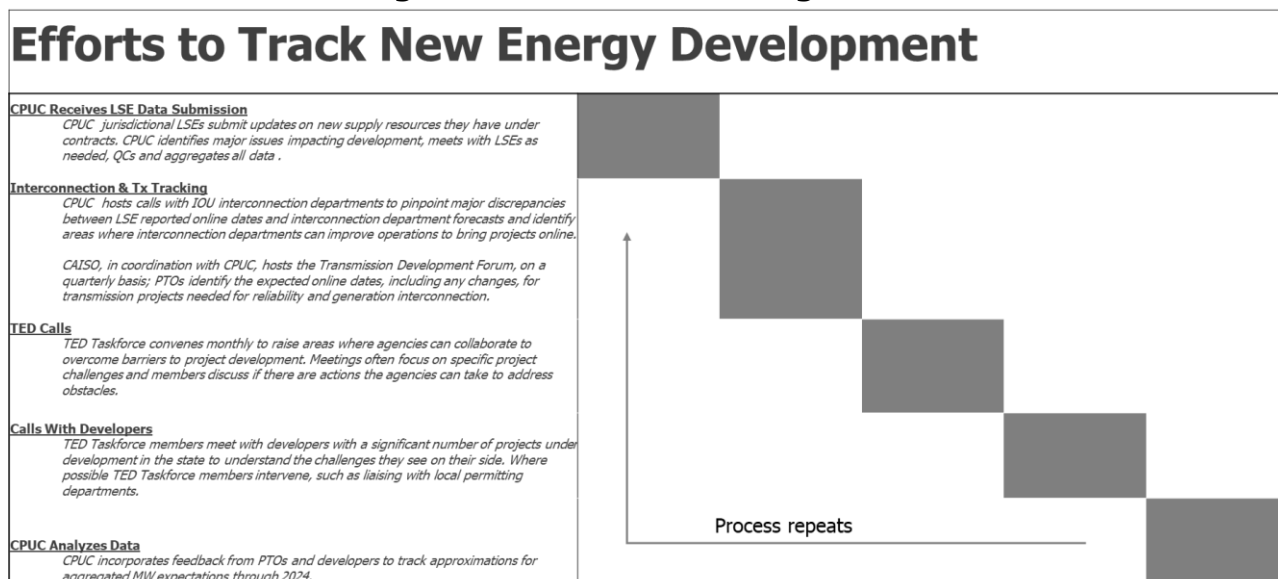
Efforts to Track New Energy Development

CPUC Receives LSE Data Submission
CPUC jurisdictional LSEs submit updates on new supply resources they have under contracts. CPUC identifies major issues impacting development, meets with LSEs as needed, QCs and aggregates all data .

Interconnection & Tx Tracking
CPUC hosts calls with IOU interconnection departments to pinpoint major discrepancies between LSE reported online dates and interconnection department forecasts and identify areas where interconnection departments can improve operations to bring projects online.

CAISO, in coordination with CPUC, hosts the Transmission Development Forum, on a quarterly basis; PTOs identify the expected online dates, including any changes, for transmission projects needed for reliability and generation interconnection.

TED Calls
TED Taskforce convenes monthly to raise areas where agencies can collaborate to overcome barriers to project development. Meetings often focus on specific project challenges and members discuss if there are actions the agencies can take to address obstacles.

Calls With Developers
TED Taskforce members meet with developers with a significant number of projects under development in the state to understand the challenges they see on their side. Where possible TED Taskforce members intervene, such as liaising with local permitting departments.

CPUC Analyzes Data
CPUC incorporates feedback from PTOs and developers to track approximations for aggregated MW expectations through 2024.

Process repeats